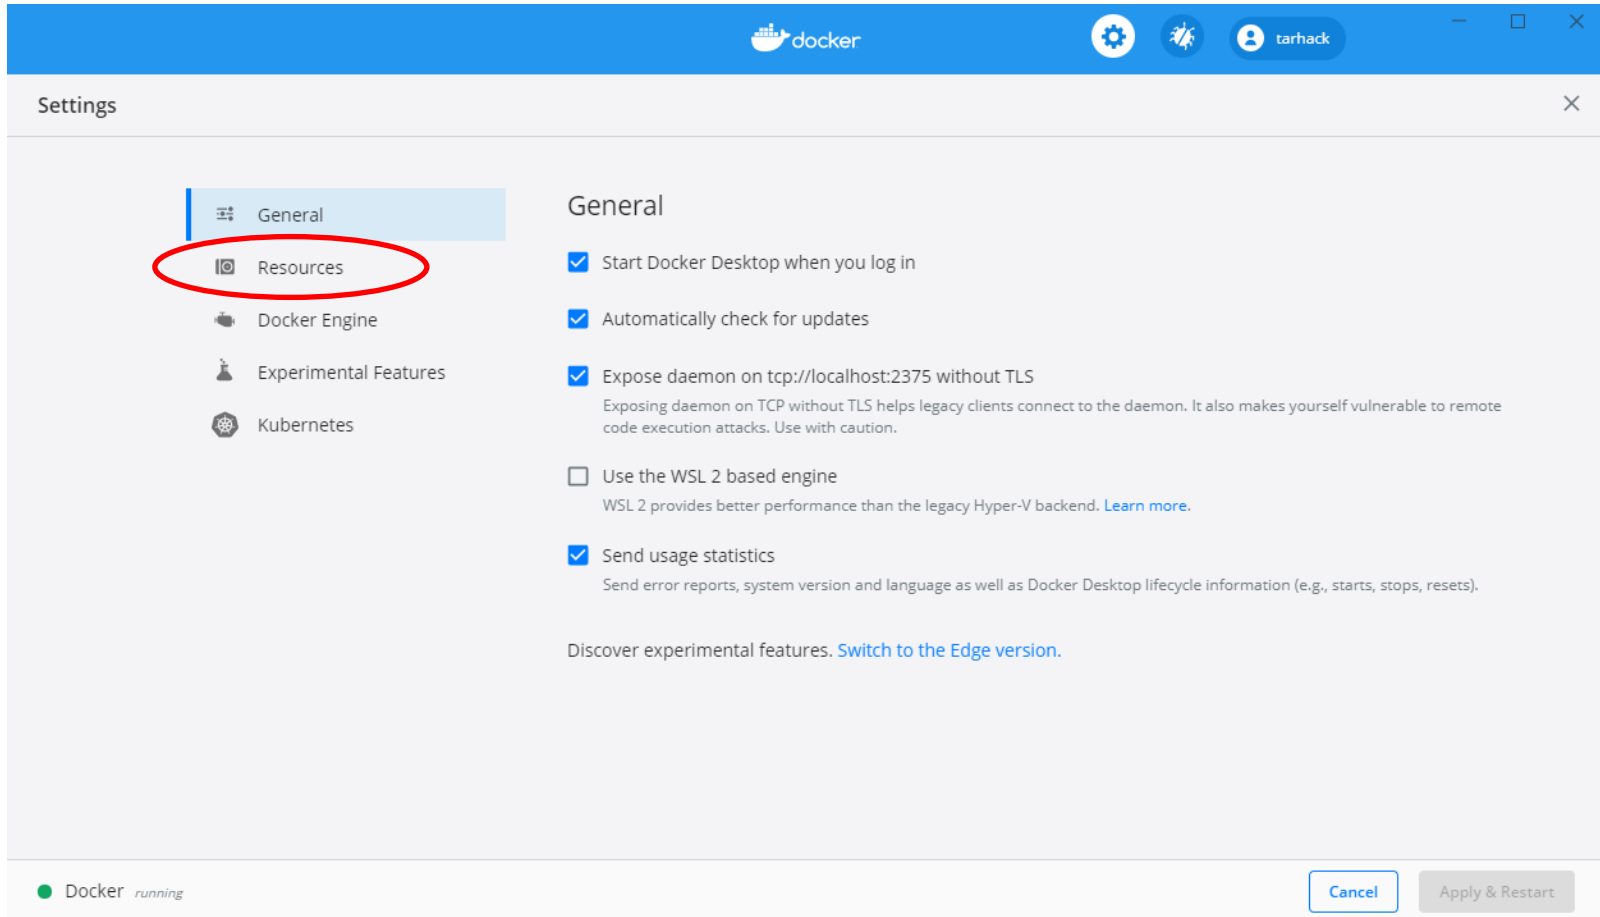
docker

tarhack

Settings

General

Resources

Docker Engine

Experimental Features

Kubernetes

General

Start Docker Desktop when you log in

Automatically check for updates

Expose daemon on tcp://localhost:2375 without TLS

Exposing daemon on TCP without TLS helps legacy clients connect to the daemon. It also makes yourself vulnerable to remote code execution attacks. Use with caution.

Use the WSL 2 based engine

WSL 2 provides better performance than the legacy Hyper-V backend. Learn more.

Send usage statistics

Send error reports, system version and language as well as Docker Desktop lifecycle information (e.g., starts, stops, resets).

Discover experimental features. Switch to the Edge version.

Docker running

Cancel

Apply & Restart